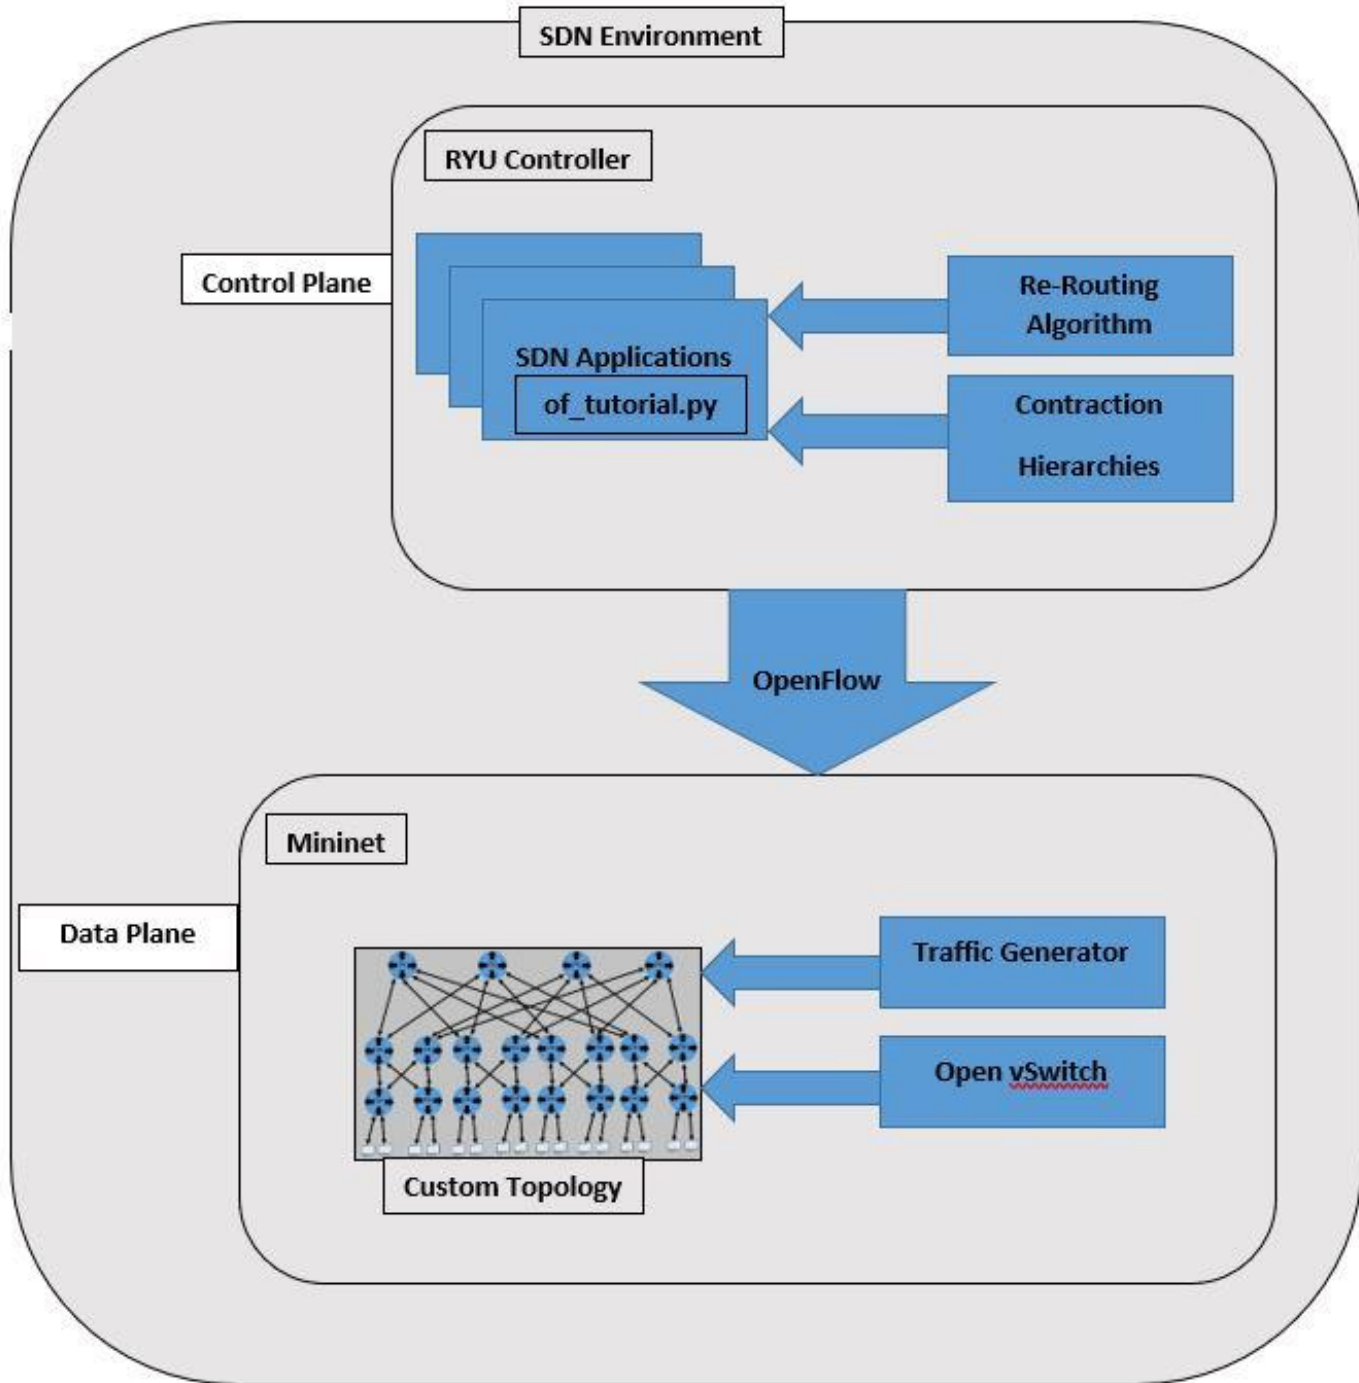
SDN Environment

RYU Controller

Control Plane

SDN Applications

of_tutorial.py

Re-Routing Algorithm

Contraction Hierarchies

OpenFlow

Mininet

Data Plane

Traffic Generator

Open vSwitch

Custom Topology